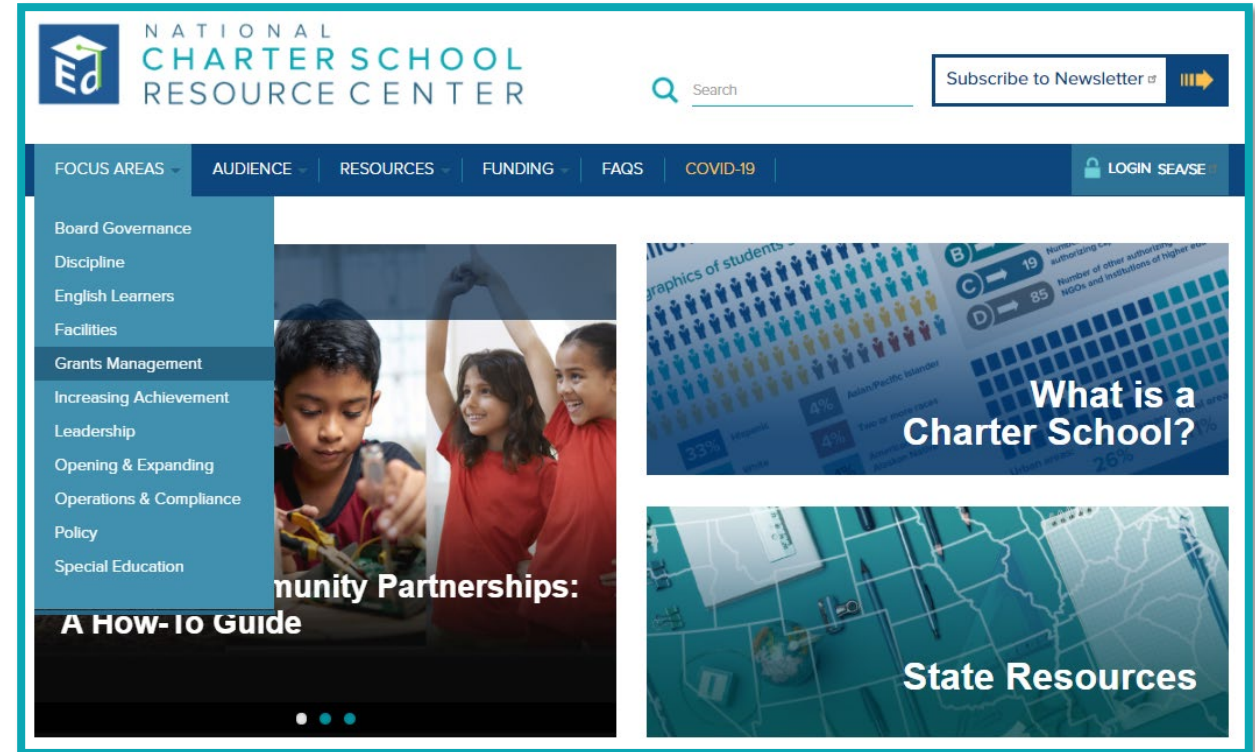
NATIONAL CHARTER SCHOOL RESOURCE CENTER

Search

Subscribe to Newsletter

FOCUS AREAS | AUDIENCE | RESOURCES | FUNDING | FAQS | COVID-19

LOGIN SEA/SE

Board Governance
Discipline
English Learners
Facilities
Grants Management
Increasing Achievement
Leadership
Opening & Expanding
Operations & Compliance
Policy
Special Education

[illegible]munity Partnerships: A How-To Guide

What is a Charter School?

State Resources